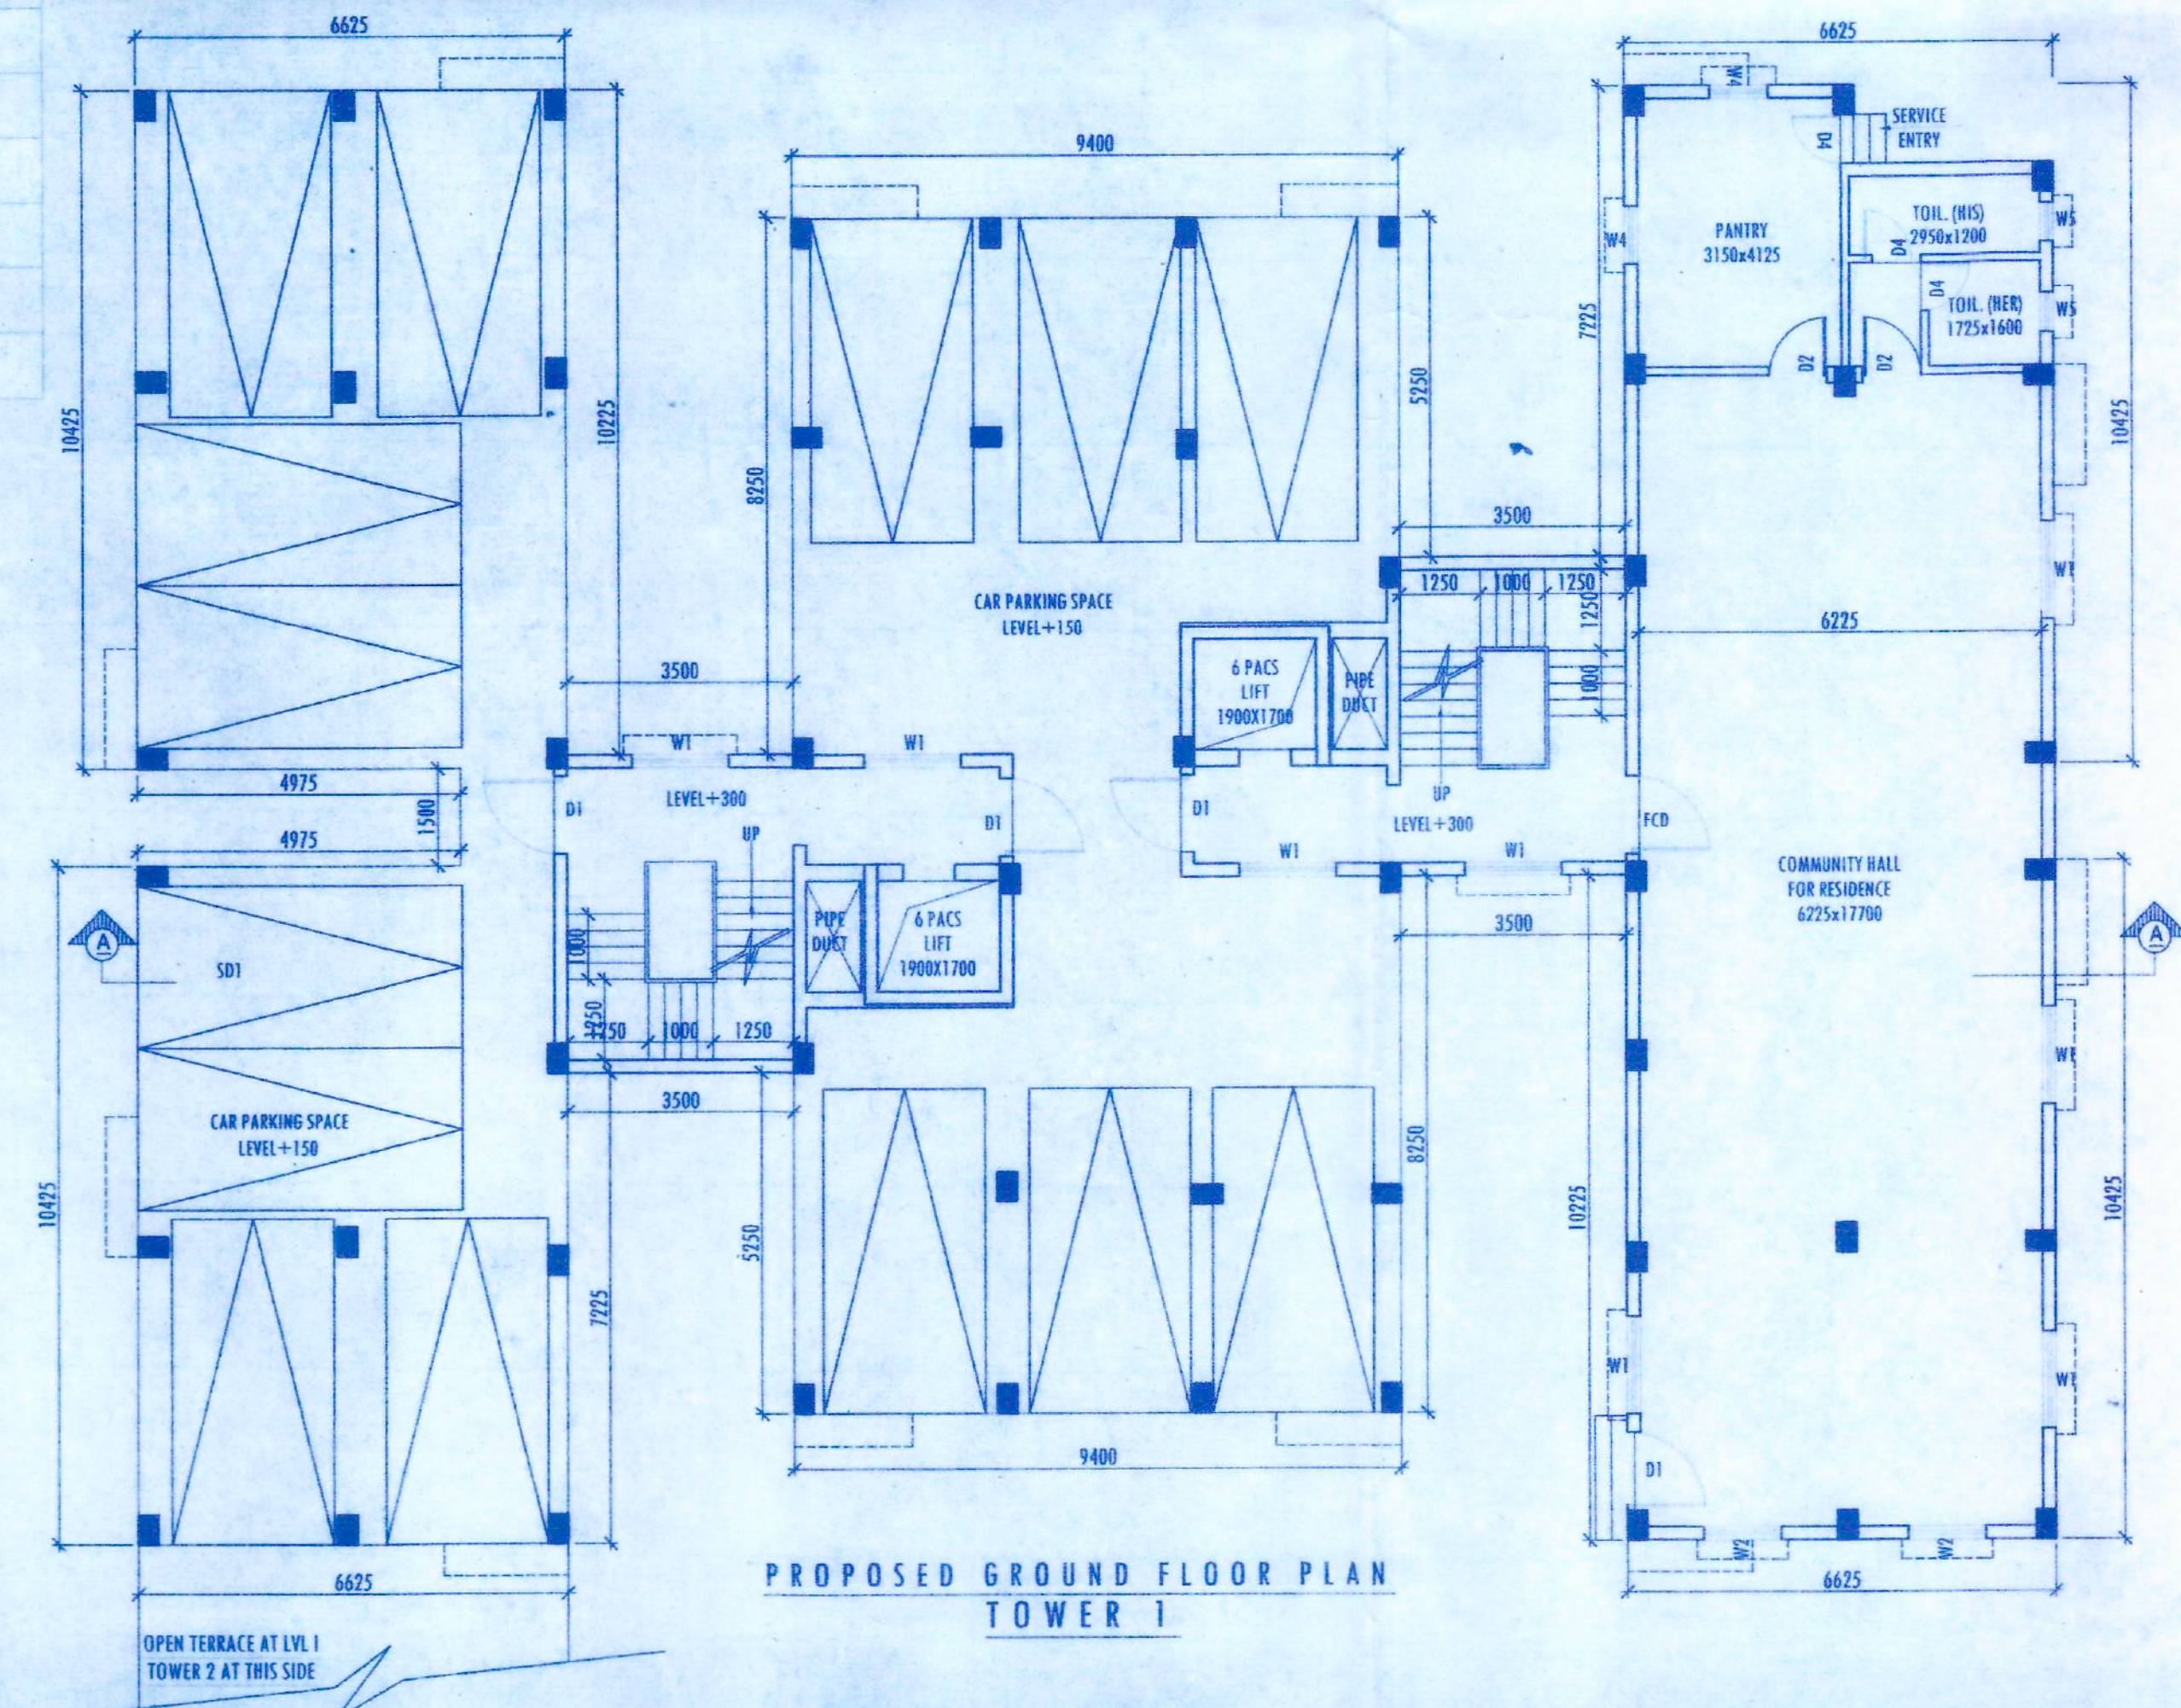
6625

10425

10225

4975

1500

4975

SD1

A

CAR PARKING SPACE
LEVEL+150

10425

7225

6625

OPEN TERRACE AT LVL 1
TOWER 2 AT THIS SIDE

9400

5250

8250

CAR PARKING SPACE
LEVEL+150

3500

W1

W1

D1

LEVEL+300

UP

D1

1000

1250

1250

1000

1250

3500

PIPE DUCT

6 PACS
LIFT
1900X1700

6 PACS
LIFT
1900X1700

PIPE DUCT

D1

LEVEL+300

W1

W1

UP

3500

1250

1000

1250

1250

1000

3500

8250

5250

9400

PROPOSED GROUND FLOOR PLAN
TOWER 1

6625

W4

D4

SERVICE
ENTRY

PANTRY
3150x4125

W4

TOIL. (HIS)
2950x1200

D4

W5

D4

TOIL. (HER)
1725x1600

W5

D2

D2

7225

10425

W1

6225

FCD

COMMUNITY HALL
FOR RESIDENCE
6225x17700

A

W1

10225

10425

W1

W1

D1

W2

W2

6625